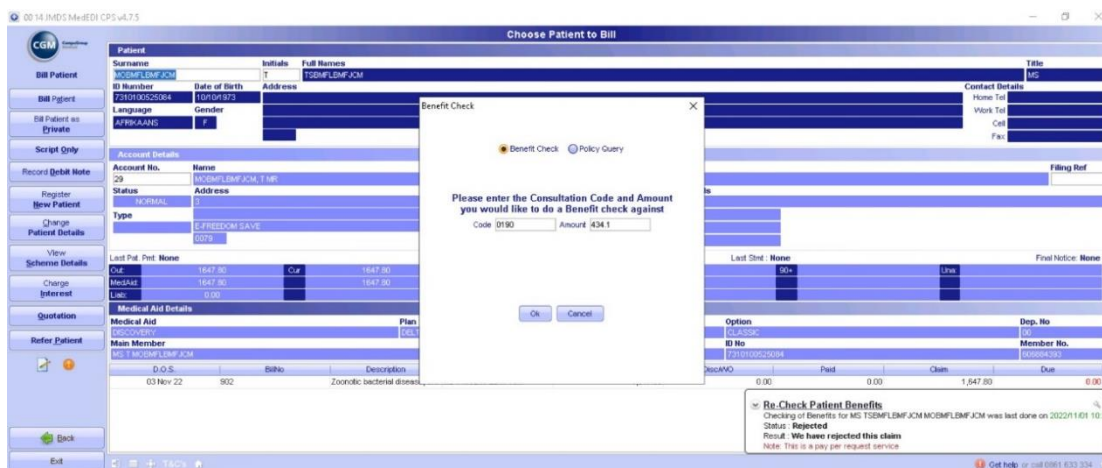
0014 JMDS MedEDI CPS v4.7.5

Choose Patient to Bill

CGM

Bill Patient
Bill Patient
Bill Patient as Private
Script Only
Record Debit Note
Register New Patient
Change Patient Details
View Scheme Details
Charge Interest
Quotation
Refer Patient
Back
Exit

Patient
Surname: MOBMFLBMFJCM
Initials: T
Full Names: TSBMFLBMFJCM
Title: MS
ID Number: 7310100525084
Date of Birth: 10/10/1973
Address
Contact Details
Home Tel
Work Tel
Cell
Fax
Language: AFRIKAANS
Gender: F

Account Details
Account No.: 29
Name: MOBMFLBMFJCM, T MR
Filing Ref
Status: NORMAL
Address: 3
Type
E-FREEDOM SAVE
0079

Last Pat. Pmt: None
Last Stmt: None
Final Notice: None
Out: 1647.80
Cur: 1647.80
MedAid: 1647.80
1647.80
Liab: 0.00
90+
Unal

Medical Aid Details
Medical Aid: DISCOVERY
Plan: DELT
Option: CLASSIC
Dep. No: 00
Main Member: MS T MOBMFLBMFJCM
ID No: 7310100525084
Member No.: 909684390

| D.O.S. | BillNo | Description | Disc/WO | Paid | Claim | Due |
|---|---|---|---|---|---|---|
| 03 Nov 22 | 902 | Zoonotic bacterial disease | 0.00 | 0.00 | 1,647.80 | 0.00 |

Re-Check Patient Benefits
Checking of Benefits for MS TSBMFLBMFJCM MOBMFLBMFJCM was last done on 2022/11/01 10:
Status: Rejected
Result: We have rejected this claim
Note: This is a pay per request service

Benefit Check
Benefit Check
Policy Query
Please enter the Consultation Code and Amount you would like to do a Benefit check against
Code 0190
Amount 434.1
Ok
Cancel

T&C's
Get help or call 0861 633 334